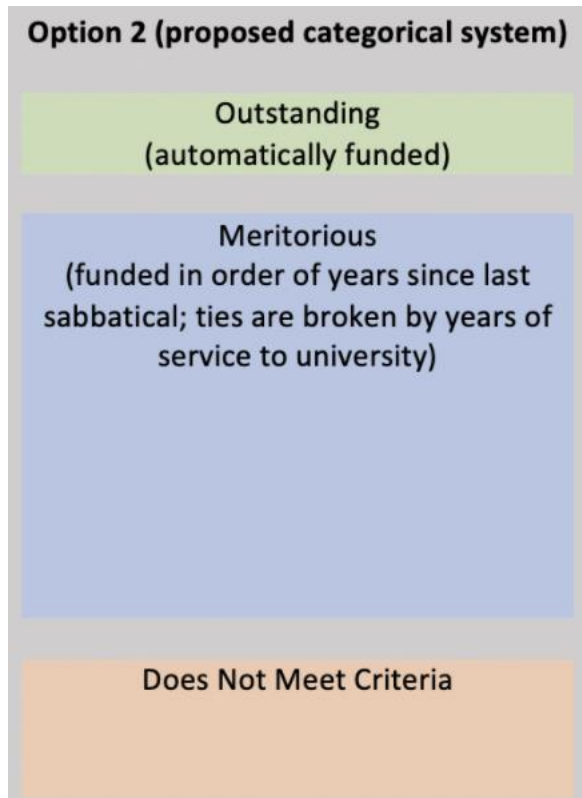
Option 2 (proposed categorical system)

Outstanding
(automatically funded)

Meritorious
(funded in order of years since last sabbatical; ties are broken by years of service to university)

Does Not Meet Criteria